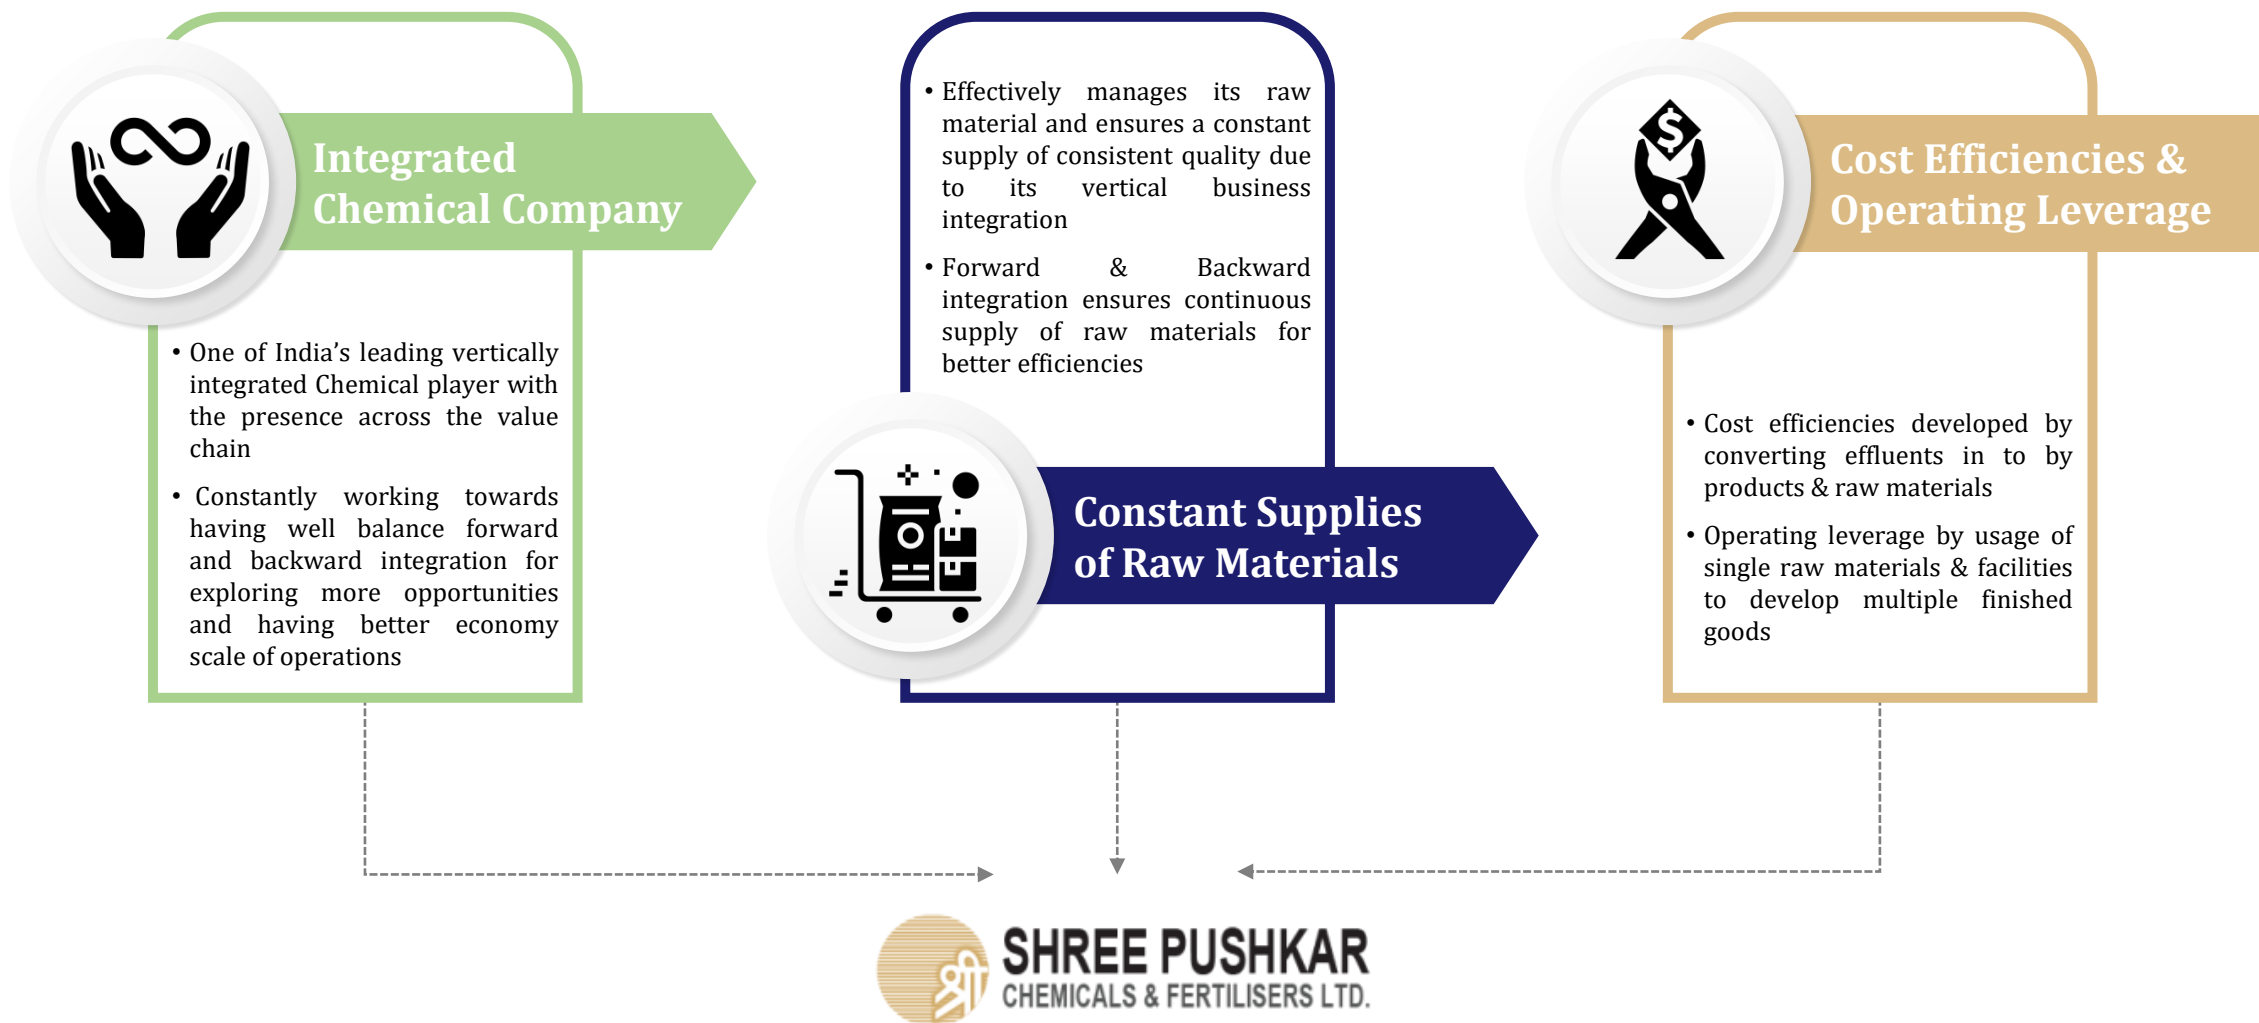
Integrated Chemical Company

• One of India's leading vertically integrated Chemical player with the presence across the value chain

• Constantly working towards having well balance forward and backward integration for exploring more opportunities and having better economy scale of operations

• Effectively manages its raw material and ensures a constant supply of consistent quality due to its vertical business integration

• Forward & Backward integration ensures continuous supply of raw materials for better efficiencies

Constant Supplies of Raw Materials

Cost Efficiencies & Operating Leverage

• Cost efficiencies developed by converting effluents in to by products & raw materials

• Operating leverage by usage of single raw materials & facilities to develop multiple finished goods

श्री SHREE PUSHKAR CHEMICALS & FERTILISERS LTD.